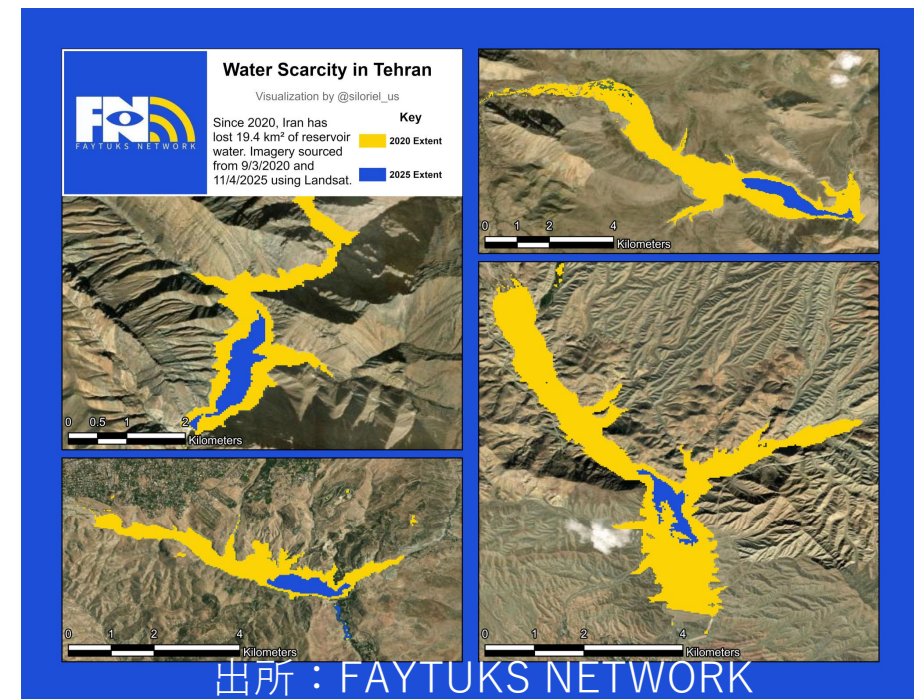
FN
FAYTUKS NETWORK

Water Scarcity in Tehran

Visualization by @siloriel_us

Since 2020, Iran has lost 19.4 km² of reservoir water. Imagery sourced from 9/3/2020 and 11/4/2025 using Landsat.

Key
2020 Extent
2025 Extent

0 1 2 4
Kilometers

0 0.5 1 2
Kilometers

0 1 2 4
Kilometers

0 1 2 4
Kilometers

出所：FAYTUKS NETWORK